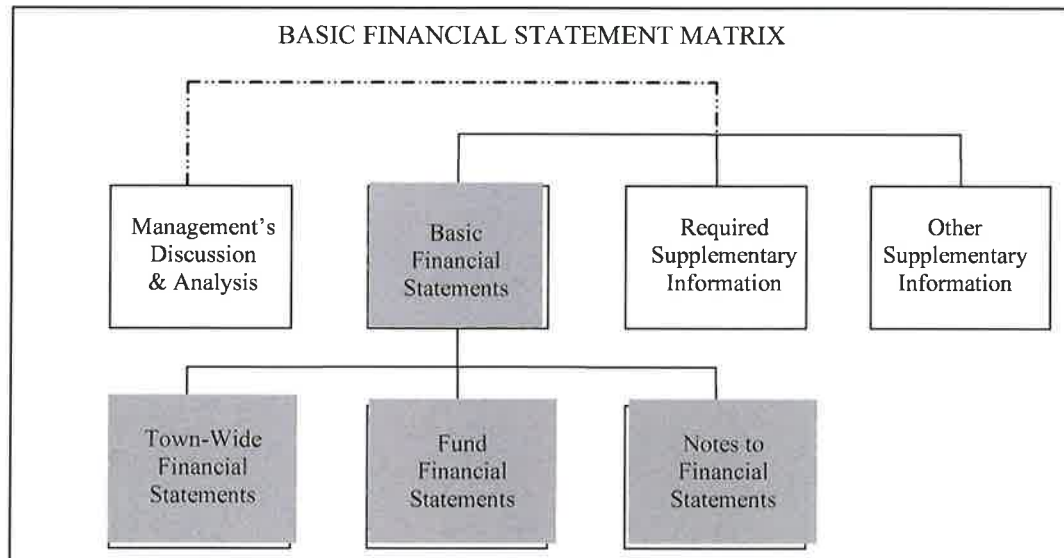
BASIC FINANCIAL STATEMENT MATRIX

Management's Discussion & Analysis

Basic Financial Statements

Required Supplementary Information

Other Supplementary Information

Town-Wide Financial Statements

Fund Financial Statements

Notes to Financial Statements